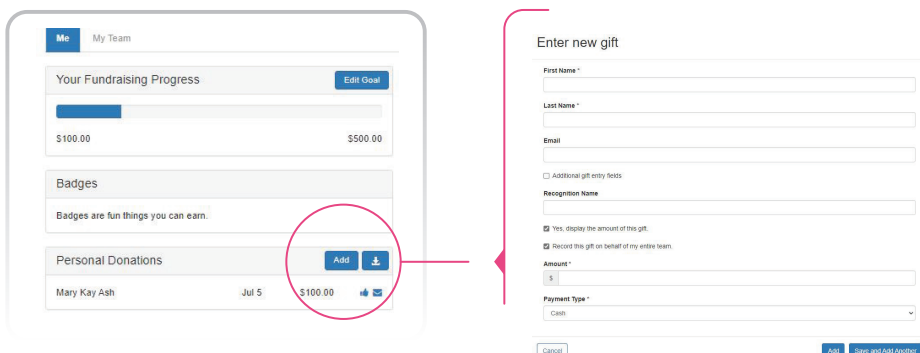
Me My Team

Your Fundraising Progress Edit Goal

$100.00 $500.00

Badges

Badges are fun things you can earn.

Personal Donations Add

Mary Kay Ash Jul 5 $100.00

Enter new gift

First Name *

Last Name *

Email

Additional gift entry fields

Recognition Name

Yes, display the amount of this gift.

Record this gift on behalf of my entire team.

Amount *

$

Payment Type *

Cash

Cancel

Add Save and Add Another